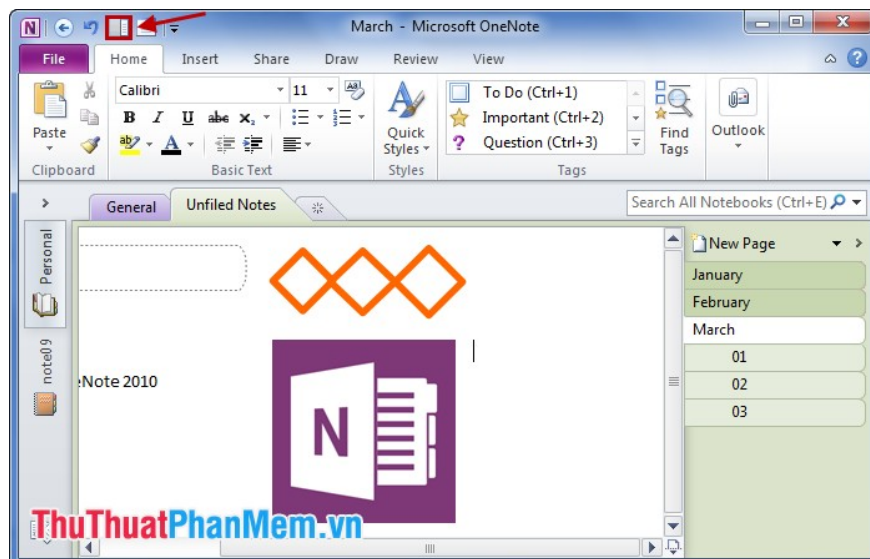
March - Microsoft OneNote

File | Home | Insert | Share | Draw | Review | View

Calibri | 11

B I U abe $x_2$ A

Paste

Clipboard

Basic Text

Quick Styles

Styles

To Do (Ctrl+1)
Important (Ctrl+2)
Question (Ctrl+3)

Tags

Find Tags

Outlook

General | Unfiled Notes

Search All Notebooks (Ctrl+E)

Personal

note09

eNote 2010

N

New Page

January
February
March
01
02
03

ThuThuatPhanMem.vn